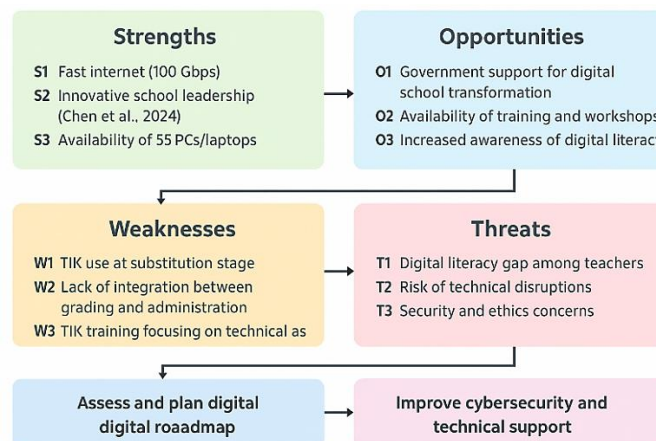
Strengths

S1 Fast internet (100 Gbps)
S2 Innovative school leadership (Chen et al., 2024)
S3 Availability of 55 PCs/laptops

Opportunities

O1 Government support for digital school transformation
O2 Availability of training and workshops
O3 Increased awareness of digital literac

Weaknesses

W1 TIK use at substitution stage
W2 Lack of integration between grading and administration
W3 TIK training focusing on technical as

Threats

T1 Digital literacy gap among teachers
T2 Risk of technical disruptions
T3 Security and ethics concerns

Assess and plan digital digital roaadmap

Improve cybersecurity and technical support